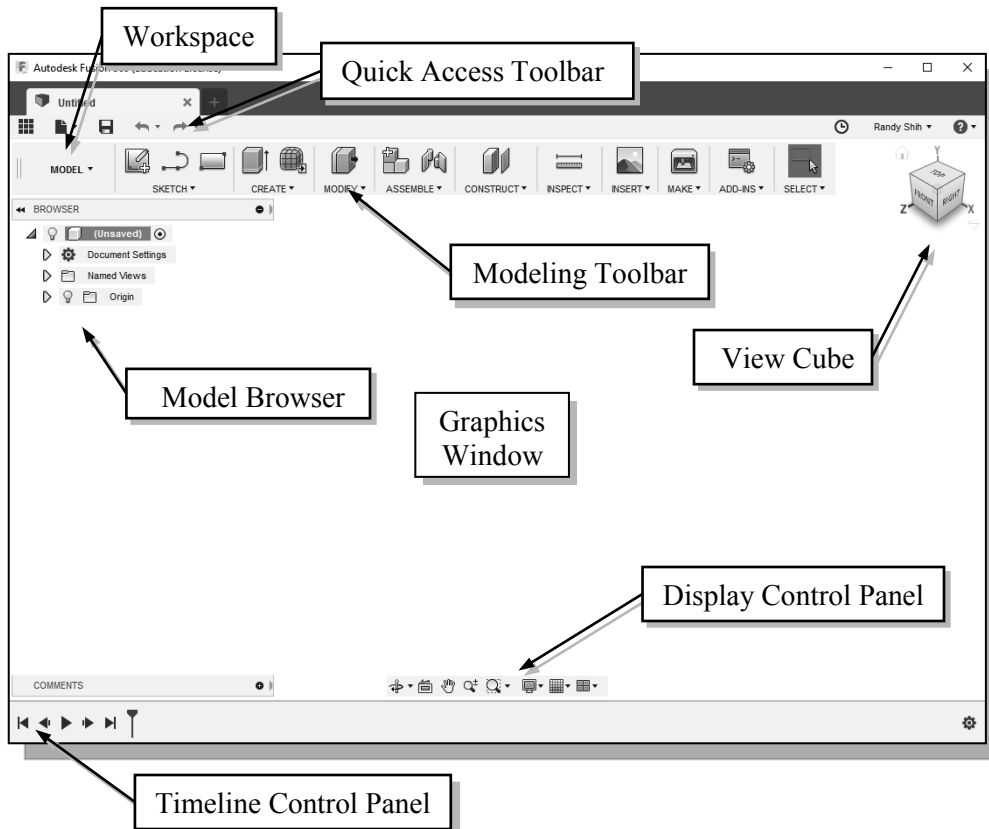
Workspace

Quick Access Toolbar

Autodesk Fusion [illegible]

Untitled

Randy Shih

MODEL

SKETCH

CREATE

MODIFY

ASSEMBLE

CONSTRUCT

INSPECT

INSERT

MAKE

ADD-INS

SELECT

TOP

FRONT

RIGHT

Y

Z

X

BROWSER

(Unsaved)

Document Settings

Named Views

Origin

Modeling Toolbar

View Cube

Model Browser

Graphics Window

Display Control Panel

COMMENTS

Timeline Control Panel